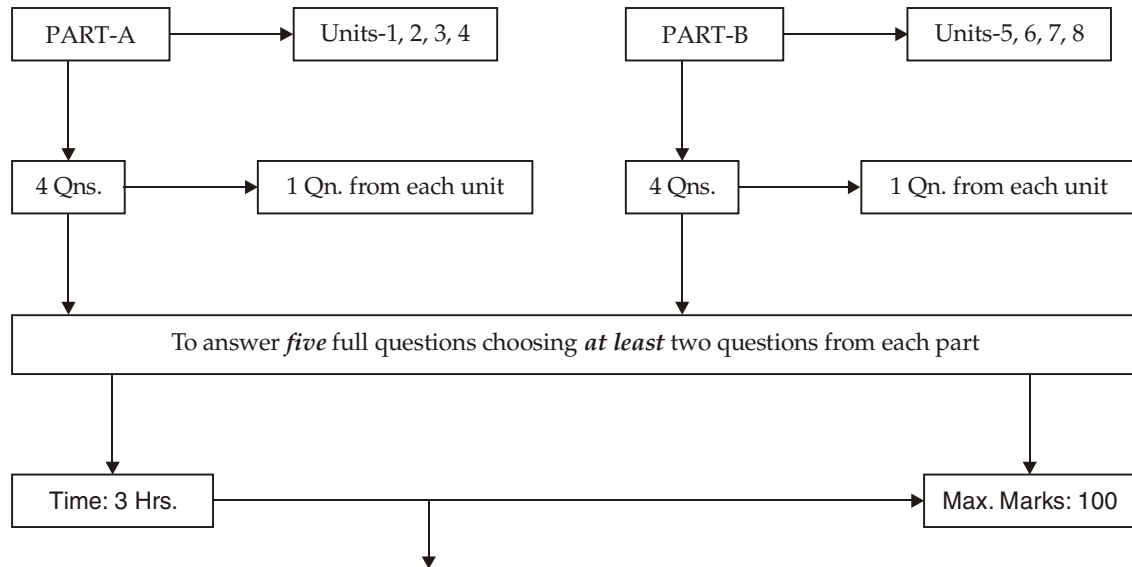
PART-A

Units-1, 2, 3, 4

PART-B

Units-5, 6, 7, 8

4 Qns.

1 Qn. from each unit

4 Qns.

1 Qn. from each unit

To answer *five* full questions choosing *at least* two questions from each part

Time: 3 Hrs.

Max. Marks: 100